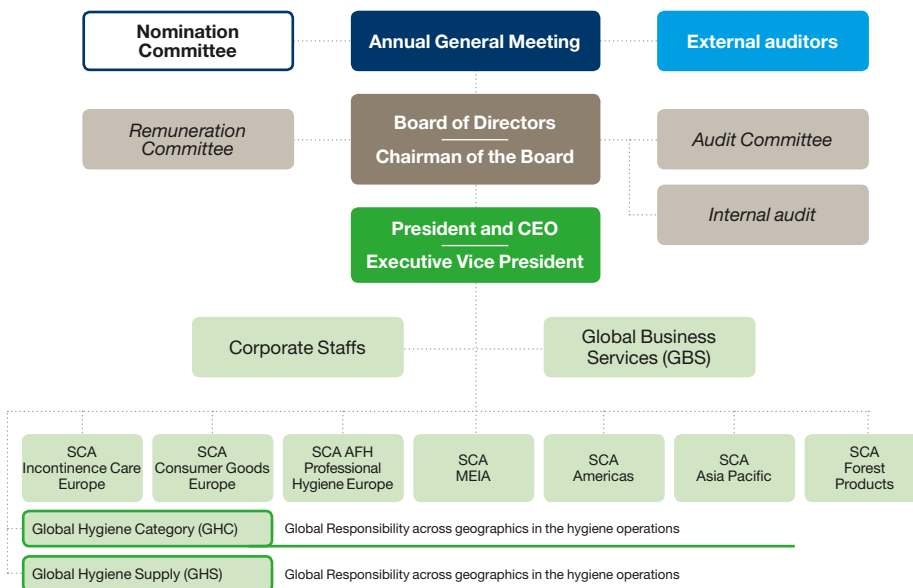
Nomination Committee

Annual General Meeting

External auditors

Remuneration Committee

Board of Directors

Chairman of the Board

Audit Committee

Internal audit

President and CEO

Executive Vice President

Corporate Staffs

Global Business Services (GBS)

SCA Incontinence Care Europe

SCA Consumer Goods Europe

SCA AFH Professional Hygiene Europe

SCA MEIA

SCA Americas

SCA Asia Pacific

SCA Forest Products

Global Hygiene Category (GHC)

Global Responsibility across geographics in the hygiene operations

Global Hygiene Supply (GHS)

Global Responsibility across geographics in the hygiene operations